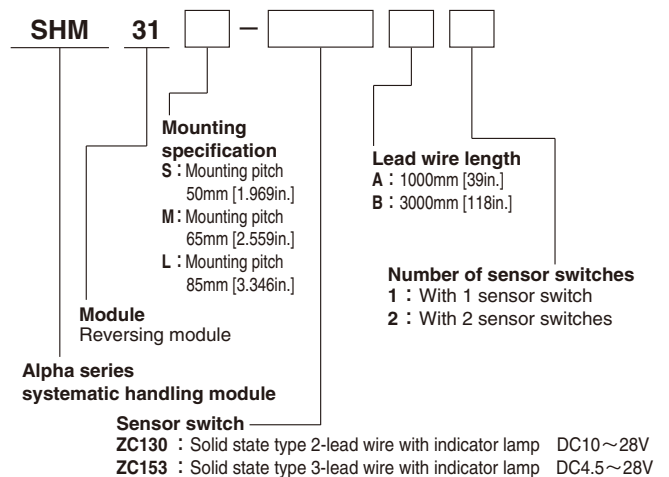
SHM 31 [ ] – [ ] [ ] [ ]

Mounting specification
S : Mounting pitch 50mm [1.969in.]
M : Mounting pitch 65mm [2.559in.]
L : Mounting pitch 85mm [3.346in.]

Lead wire length
A : 1000mm [39in.]
B : 3000mm [118in.]

Number of sensor switches
1 : With 1 sensor switch
2 : With 2 sensor switches

Module
Reversing module

Alpha series
systematic handling module

Sensor switch
ZC130 : Solid state type 2-lead wire with indicator lamp DC10～28V
ZC153 : Solid state type 3-lead wire with indicator lamp DC4.5～28V